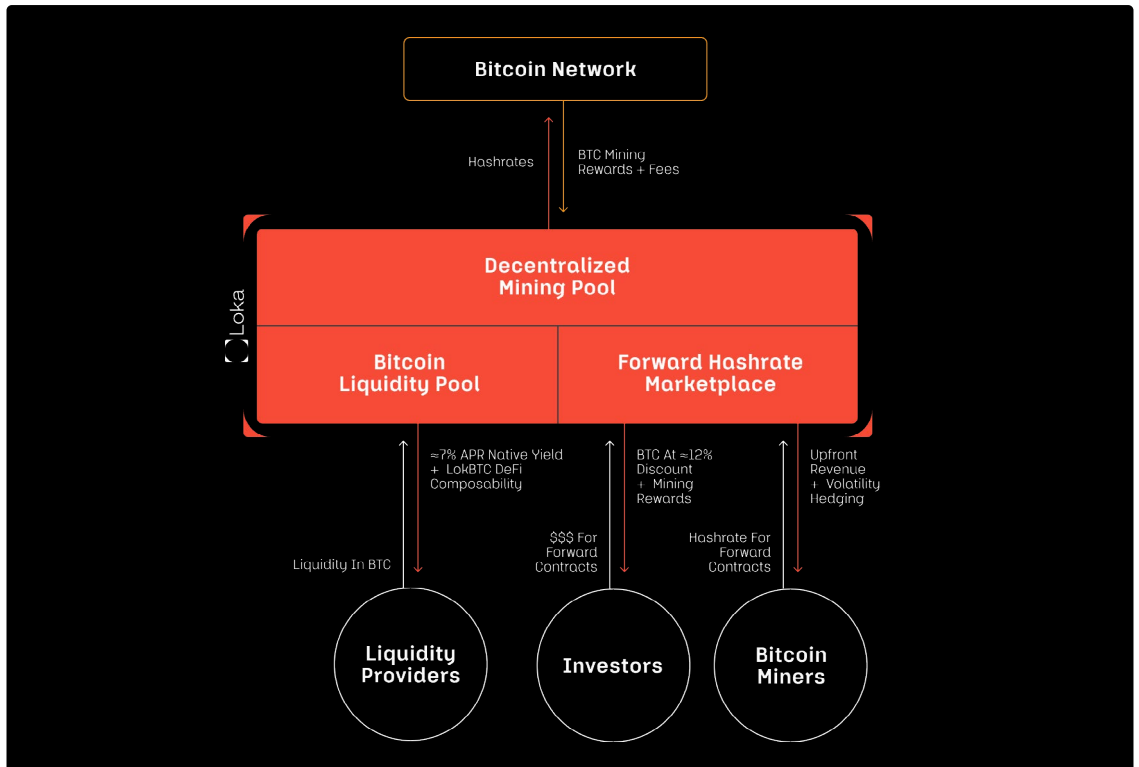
Bitcoin Network

Hashrates

BTC Mining Rewards + Fees

Loka

Decentralized Mining Pool

Bitcoin Liquidity Pool

Forward Hashrate Marketplace

≈7% APR Native Yield + LokBTC DeFi Composability

BTC At ≈12% Discount + Mining Rewards

Upfront Revenue + Volatility Hedging

Liquidity In BTC

$$$ For Forward Contracts

Hashrate For Forward Contracts

Liquidity Providers

Investors

Bitcoin Miners